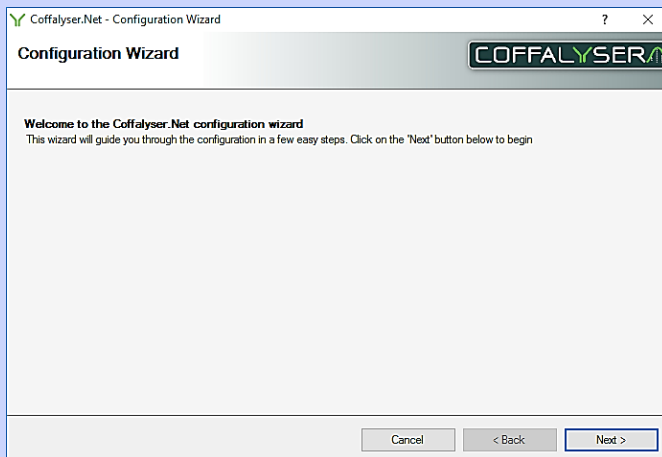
Coffalyser.Net - Configuration Wizard

?

X

Configuration Wizard

COFFALYSER

Welcome to the Coffalyser.Net configuration wizard

This wizard will guide you through the configuration in a few easy steps. Click on the "Next" button below to begin

Cancel

< Back

Next >